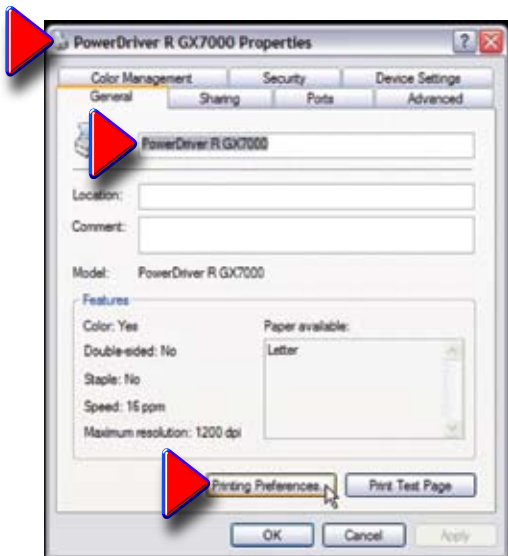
PowerDriver R GX7000 Properties

?

Color Management
Security
Device Settings
General
Sharing
Ports
Advanced

PowerDriver R GX7000

Location:
Comment:

Model: PowerDriver R GX7000

Features
Color: Yes
Double-sided: No
Staple: No
Speed: 16 ppm
Maximum resolution: 1200 dpi

Paper available:
Letter

Printing Preferences...
Print Test Page

OK
Cancel
Apply